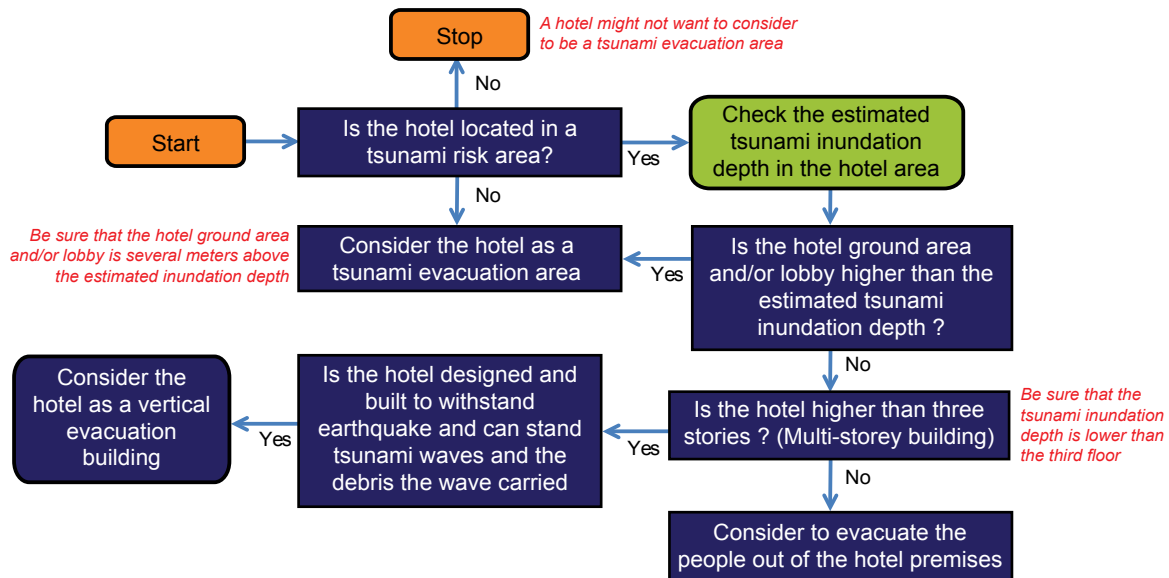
Stop

A hotel might not want to consider to be a tsunami evacuation area

No

Start

Is the hotel located in a tsunami risk area?

Yes

Check the estimated tsunami inundation depth in the hotel area

No

Be sure that the hotel ground area and/or lobby is several meters above the estimated inundation depth

Consider the hotel as a tsunami evacuation area

Yes

Is the hotel ground area and/or lobby higher than the estimated tsunami inundation depth ?

No

Consider the hotel as a vertical evacuation building

Yes

Is the hotel designed and built to withstand earthquake and can stand tsunami waves and the debris the wave carried

Yes

Is the hotel higher than three stories ? (Multi-storey building)

Be sure that the tsunami inundation depth is lower than the third floor

No

Consider to evacuate the people out of the hotel premises